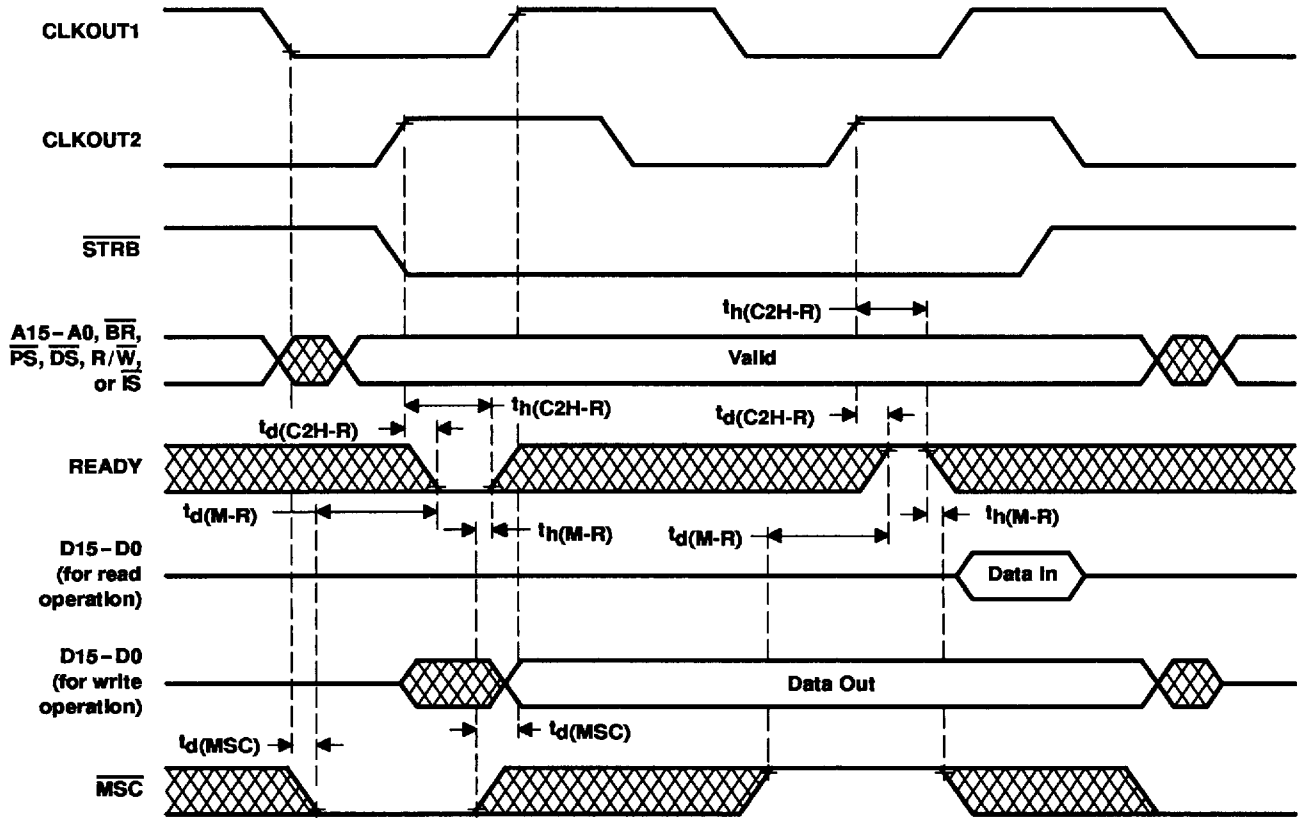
CLKOUT1

CLKOUT2

$\overline{STRB}$

A15–A0, $\overline{BR}$, $\overline{PS}$, $\overline{DS}$, R/$\overline{W}$, or $\overline{IS}$

$t_{h(C2H-R)}$

Valid

$t_{d(C2H-R)}$

$t_{h(C2H-R)}$

$t_{d(C2H-R)}$

READY

$t_{d(M-R)}$

$t_{h(M-R)}$

$t_{d(M-R)}$

$t_{h(M-R)}$

D15–D0 (for read operation)

Data In

D15–D0 (for write operation)

Data Out

$t_{d(MSC)}$

$t_{d(MSC)}$

$\overline{MSC}$